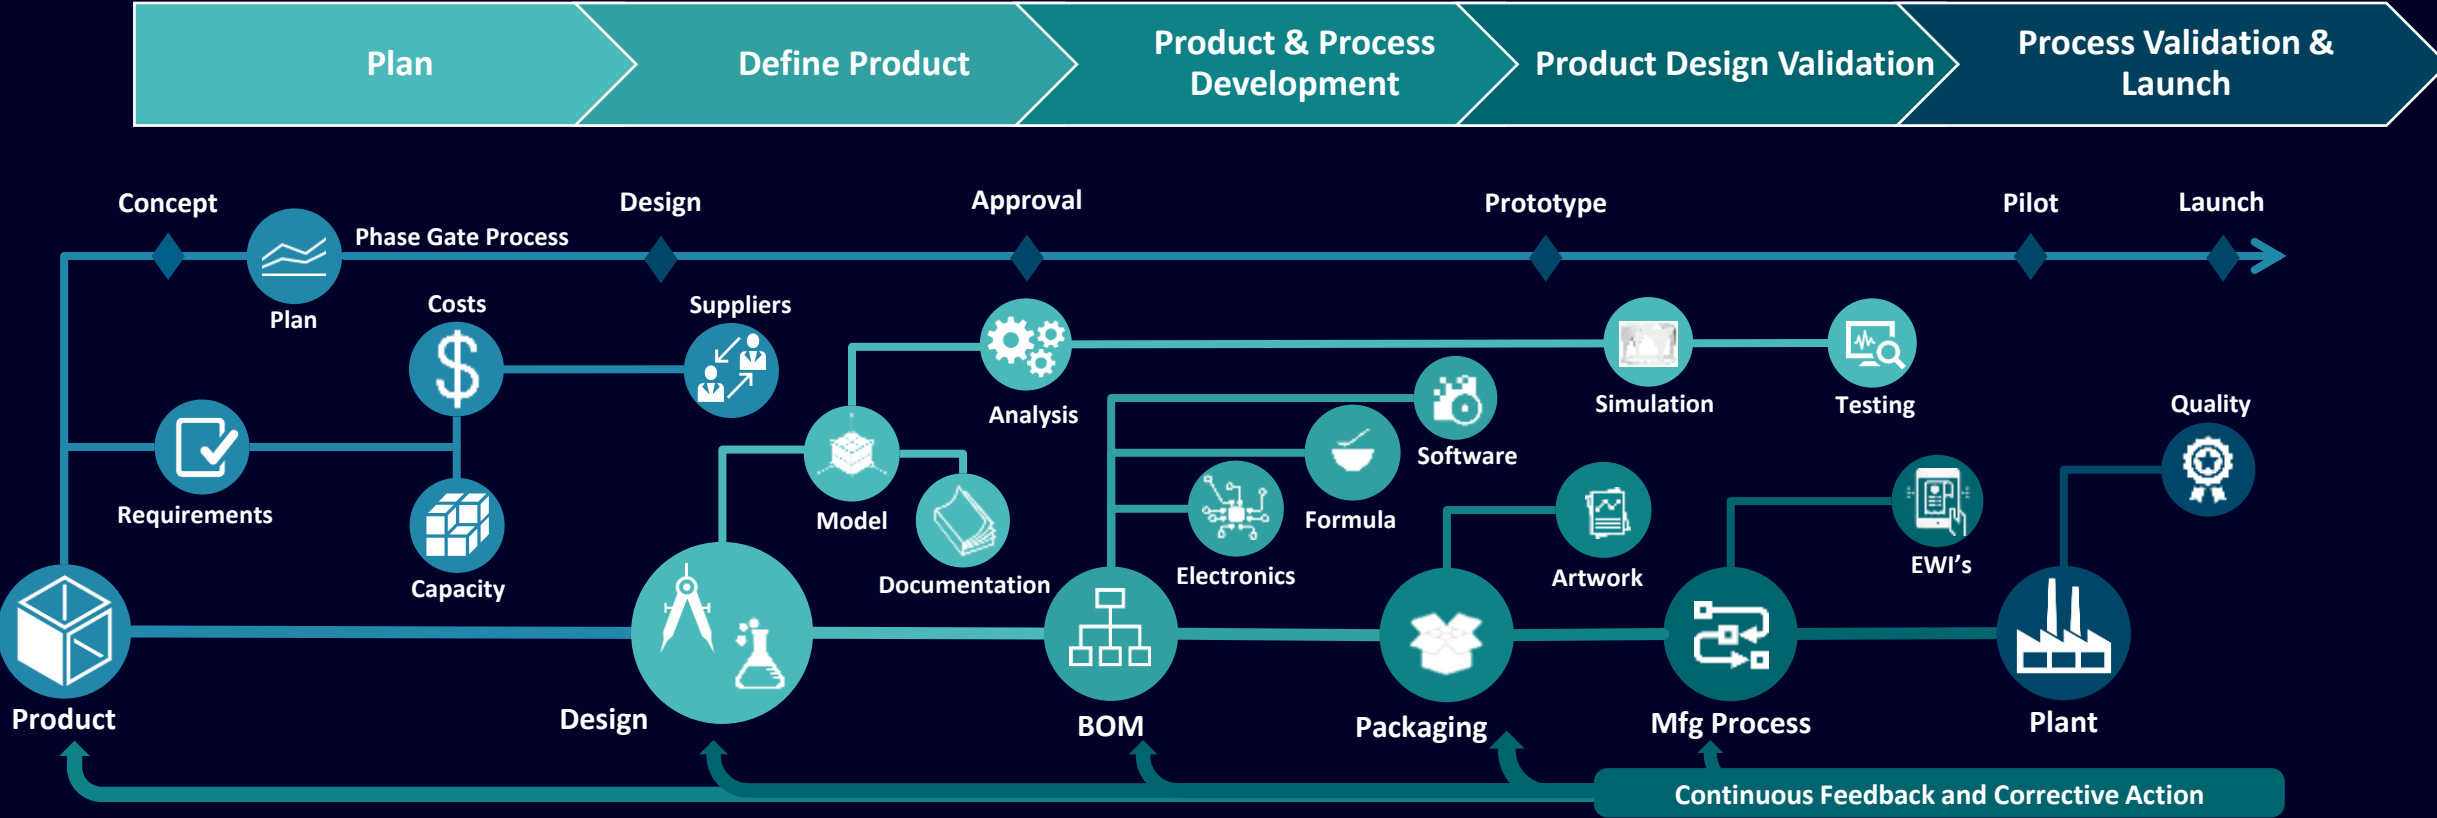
Plan
Define Product
Product & Process Development
Product Design Validation
Process Validation & Launch

Concept
Design
Approval
Prototype
Pilot
Launch

Phase Gate Process
Plan
Costs
Suppliers
Analysis
Simulation
Testing
Requirements
Capacity
Model
Documentation
Software
Formula
Electronics
Artwork
EWI's
Quality
Product
Design
BOM
Packaging
Mfg Process
Plant
Continuous Feedback and Corrective Action